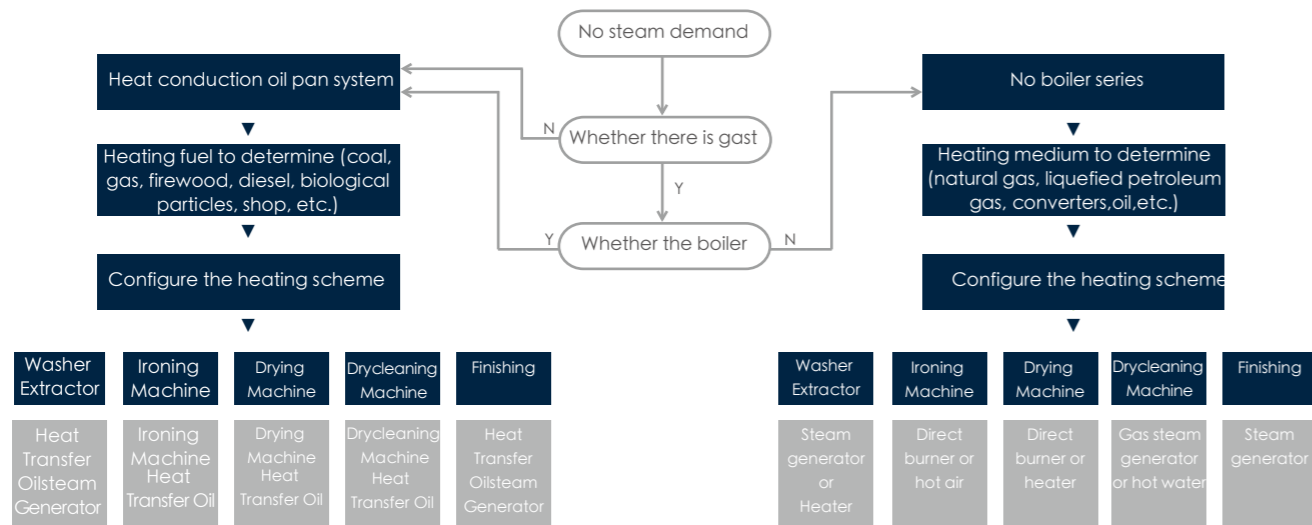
No steam demand

Heat conduction oil pan system

N

Whether there is gast

Y

Y

Whether the boiler

N

No boiler series

Heating fuel to determine (coal, gas, firewood, diesel, biological particles, shop, etc.)

Configure the heating scheme

Heating medium to determine (natural gas, liquefied petroleum gas, converters,oil,etc.)

Configure the heating scheme

| Washer Extractor | Ironing Machine | Drying Machine | Drycleaning Machine | Finishing |
|---|---|---|---|---|
| Heat Transfer Oilsteam Generator | Ironing Machine Heat Transfer Oil | Drying Machine Heat Transfer Oil | Drycleaning Machine Heat Transfer Oil | Heat Transfer Oilsteam Generator |

| Washer Extractor | Ironing Machine | Drying Machine | Drycleaning Machine | Finishing |
|---|---|---|---|---|
| Steam generator or Heater | Direct burner or hot air | Direct burner or heater | Gas steam generator or hot water | Steam generator |